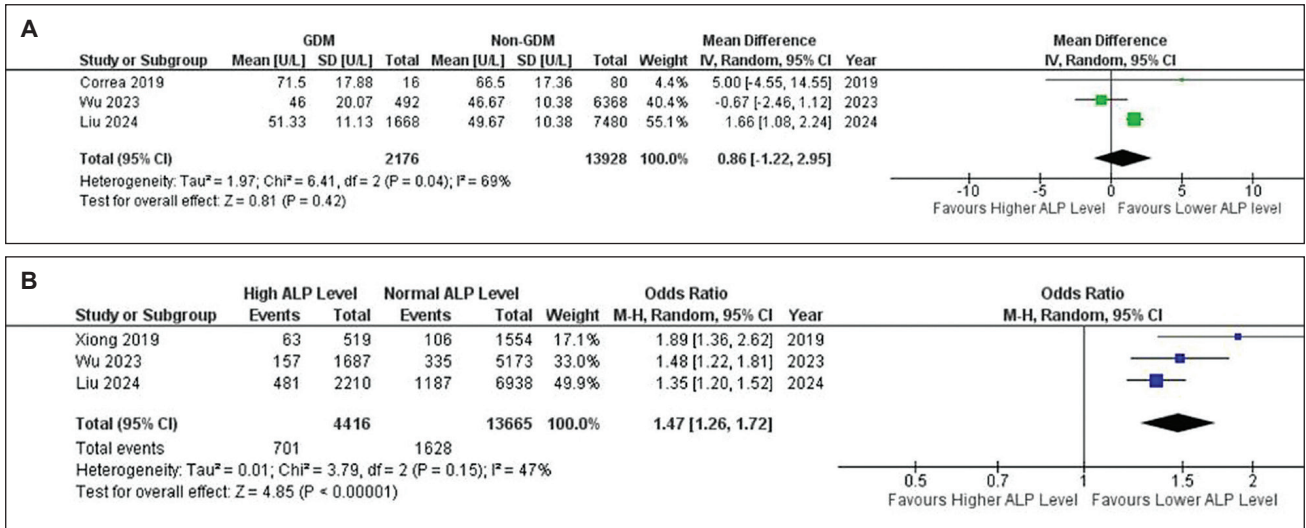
A

| Study or Subgroup | GDM Mean [U/L] | GDM SD [U/L] | GDM Total | Non-GDM Mean [U/L] | Non-GDM SD [U/L] | Non-GDM Total | Weight | Mean Difference IV, Random, 95% CI | Year |
|---|---|---|---|---|---|---|---|---|---|
| Correa 2019 | 71.5 | 17.88 | 16 | 66.5 | 17.36 | 80 | 4.4% | 5.00 [-4.55, 14.55] | 2019 |
| Wu 2023 | 46 | 20.07 | 492 | 46.67 | 10.38 | 6368 | 40.4% | -0.67 [-2.46, 1.12] | 2023 |
| Liu 2024 | 51.33 | 11.13 | 1668 | 49.67 | 10.38 | 7480 | 55.1% | 1.66 [1.08, 2.24] | 2024 |
| Total (95% CI) | | | 2176 | | | 13928 | 100.0% | 0.86 [-1.22, 2.95] | |

Heterogeneity: Tau² = 1.97; Chi² = 6.41, df = 2 (P = 0.04); I² = 69%
Test for overall effect: Z = 0.81 (P = 0.42)

Mean Difference
IV, Random, 95% CI
-10 -5 0 5 10
Favours Higher ALP Level Favours Lower ALP level

B

| Study or Subgroup | High ALP Level Events | High ALP Level Total | Normal ALP Level Events | Normal ALP Level Total | Weight | Odds Ratio M-H, Random, 95% CI | Year |
|---|---|---|---|---|---|---|---|
| Xiong 2019 | 63 | 519 | 106 | 1554 | 17.1% | 1.89 [1.36, 2.62] | 2019 |
| Wu 2023 | 157 | 1687 | 335 | 5173 | 33.0% | 1.48 [1.22, 1.81] | 2023 |
| Liu 2024 | 481 | 2210 | 1187 | 6938 | 49.9% | 1.35 [1.20, 1.52] | 2024 |
| Total (95% CI) | | 4416 | | 13665 | 100.0% | 1.47 [1.26, 1.72] | |
| Total events | 701 | | 1628 | | | | |

Heterogeneity: Tau² = 0.01; Chi² = 3.79, df = 2 (P = 0.15); I² = 47%
Test for overall effect: Z = 4.85 (P < 0.00001)

Odds Ratio
M-H, Random, 95% CI
0.5 0.7 1 1.5 2
Favours Higher ALP Level Favours Lower ALP Level